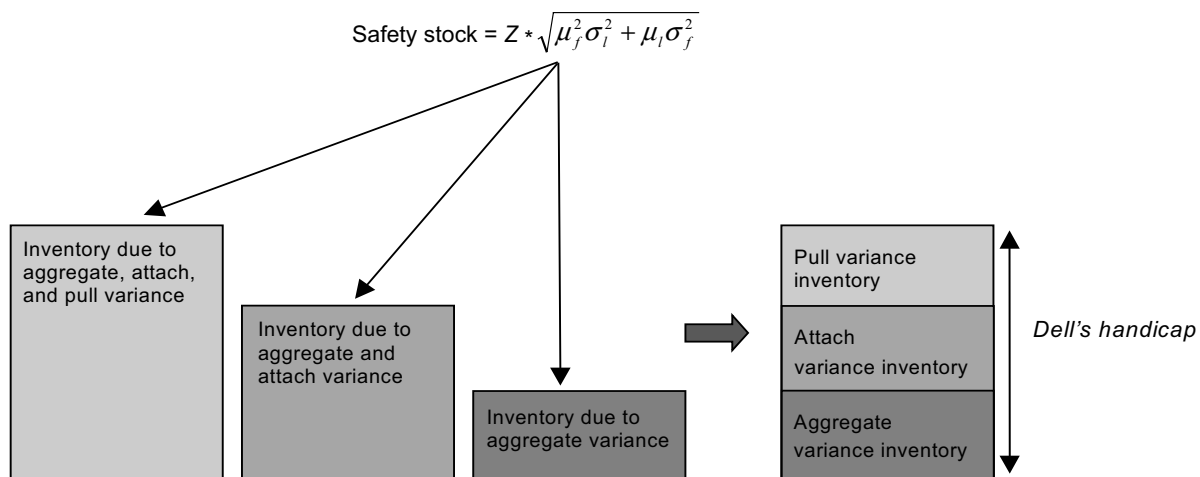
Safety stock = $Z * \sqrt{\mu_f^2 \sigma_l^2 + \mu_l \sigma_f^2}$

Inventory due to aggregate, attach, and pull variance

Inventory due to aggregate and attach variance

Inventory due to aggregate variance

Pull variance inventory

Attach variance inventory

Aggregate variance inventory

Dell's handicap